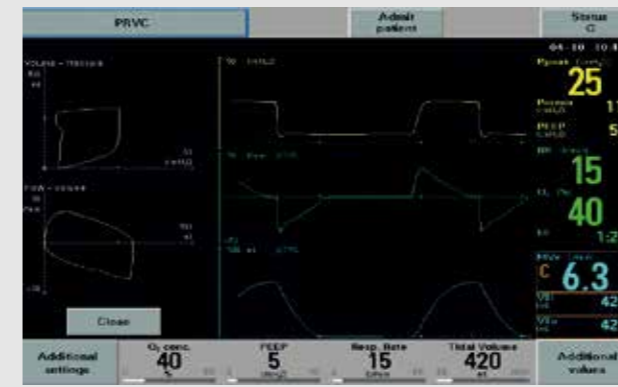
PRVC

Admit patient

Status C

04-10 10:4

Ppeak
25

Pmean
11

PEEP
5

RR
15

O₂
40

I:E
1:2

MVe
C 6.3

VTi
42

VTe
42

Close

Additional settings

$O_2$ conc.
40
%

PEEP
5

Resp. Rate
15

Tidal Volume
420

Additional values